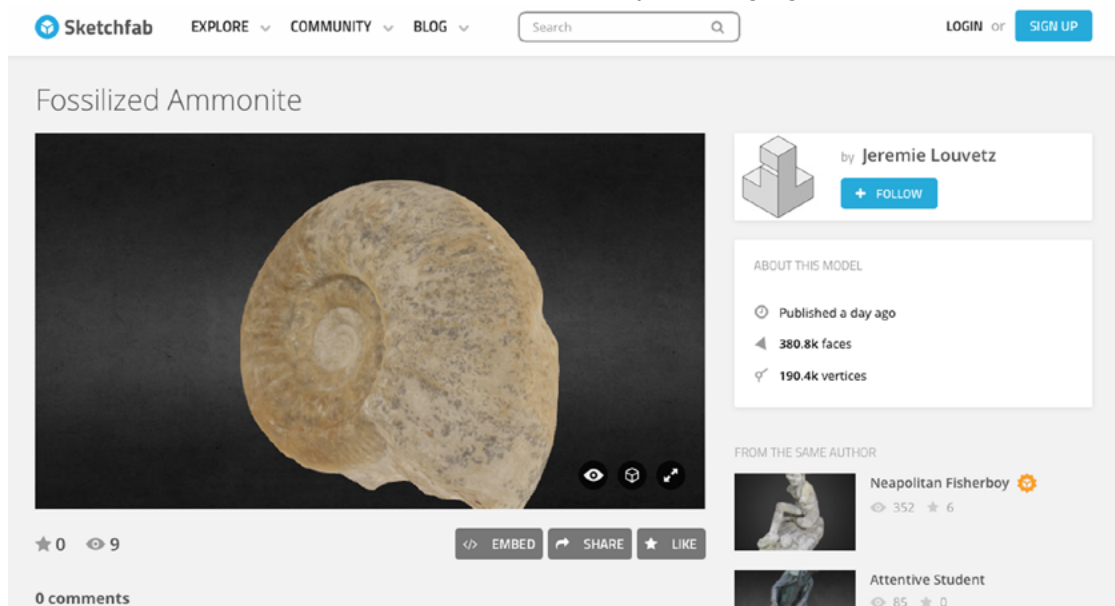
Sketchfab EXPLORE COMMUNITY BLOG Search LOGIN or SIGN UP

Fossilized Ammonite

by Jeremie Louvetz

FOLLOW

ABOUT THIS MODEL

Published a day ago

380.8k faces

190.4k vertices

FROM THE SAME AUTHOR

Neapolitan Fisherboy

352 6

Attentive Student

85 0

0 9

EMBED SHARE LIKE

0 comments